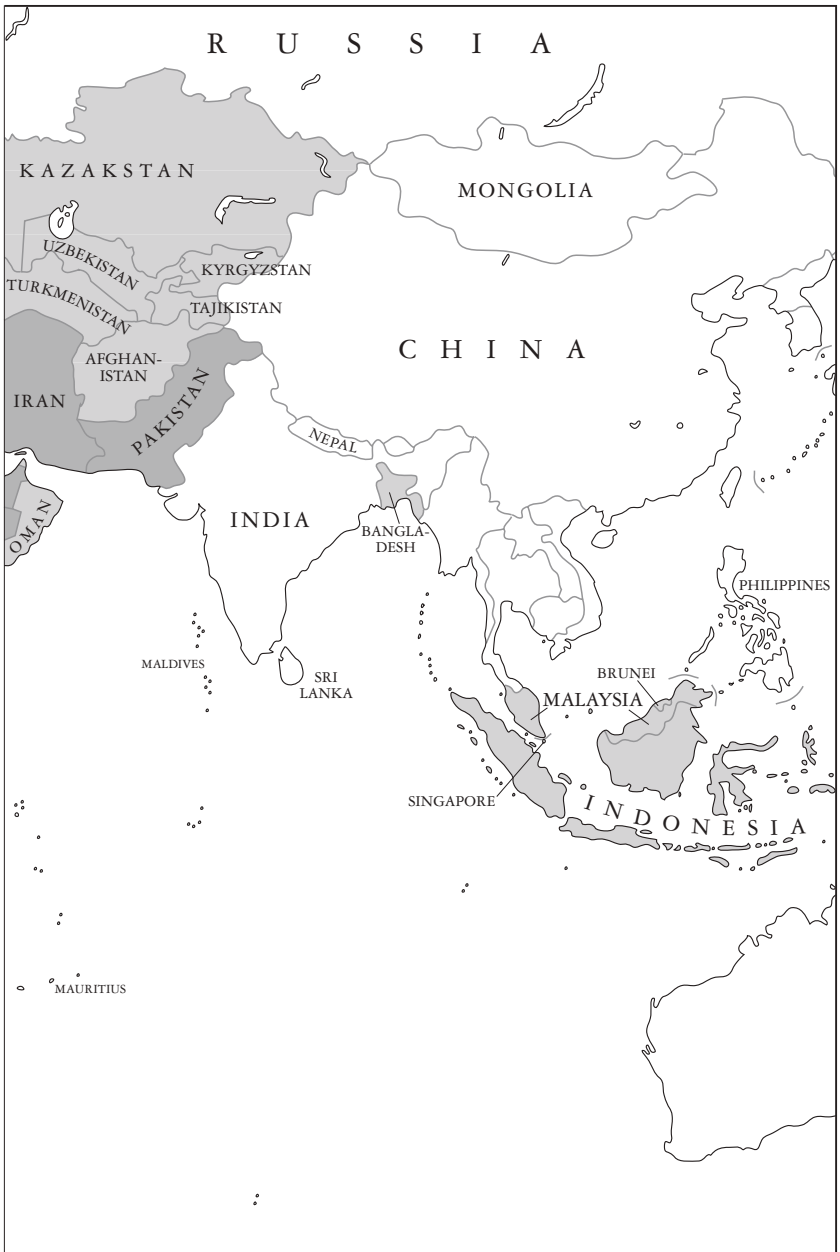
R U S S I A

KAZAKSTAN

MONGOLIA

UZBEKISTAN

KYRGYZSTAN

TURKMENISTAN

TAJIKISTAN

C H I N A

AFGHAN-ISTAN

IRAN

PAKISTAN

NEPAL

INDIA

BANGLA-DESH

OMAN

PHILIPPINES

MALDIVES

SRI LANKA

BRUNEI

MALAYSIA

SINGAPORE

I N D O N E S I A

MAURITIUS